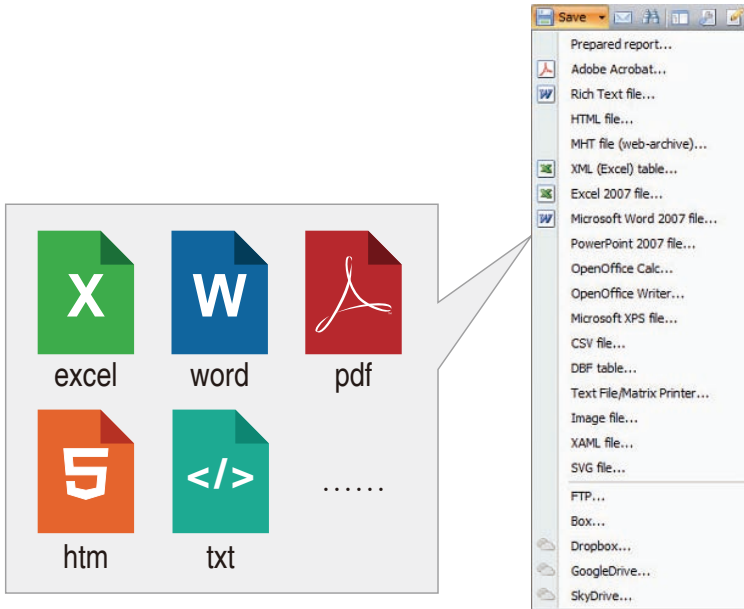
X
excel

W
word

pdf

5
htm

</>
txt

……

Save

Prepared report...
Adobe Acrobat...
Rich Text file...
HTML file...
MHT file (web-archive)...
XML (Excel) table...
Excel 2007 file...
Microsoft Word 2007 file...
PowerPoint 2007 file...
OpenOffice Calc...
OpenOffice Writer...
Microsoft XPS file...
CSV file...
DBF table...
Text File/Matrix Printer...
Image file...
XAML file...
SVG file...
FTP...
Box...
Dropbox...
GoogleDrive...
SkyDrive...